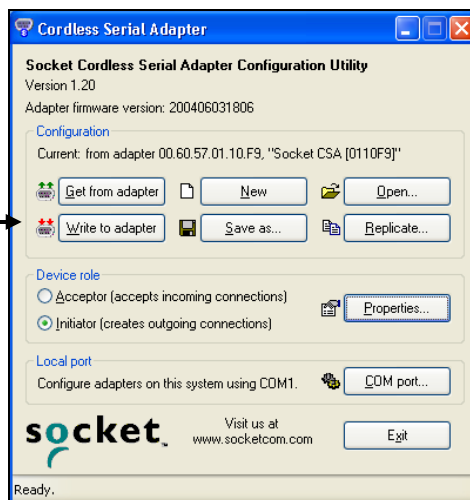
Cordless Serial Adapter

Socket Cordless Serial Adapter Configuration Utility
Version 1.20
Adapter firmware version: 200406031806

Configuration
Current: from adapter 00.60.57.01.10.F9, "Socket CSA [0110F9]"

Get from adapter
New
Open...
Write to adapter
Save as...
Replicate...

Device role
Acceptor (accepts incoming connections)
Initiator (creates outgoing connections)
Properties...

Local port
Configure adapters on this system using COM1.
COM port...

socket

Visit us at
www.socketcom.com

Exit

Ready.